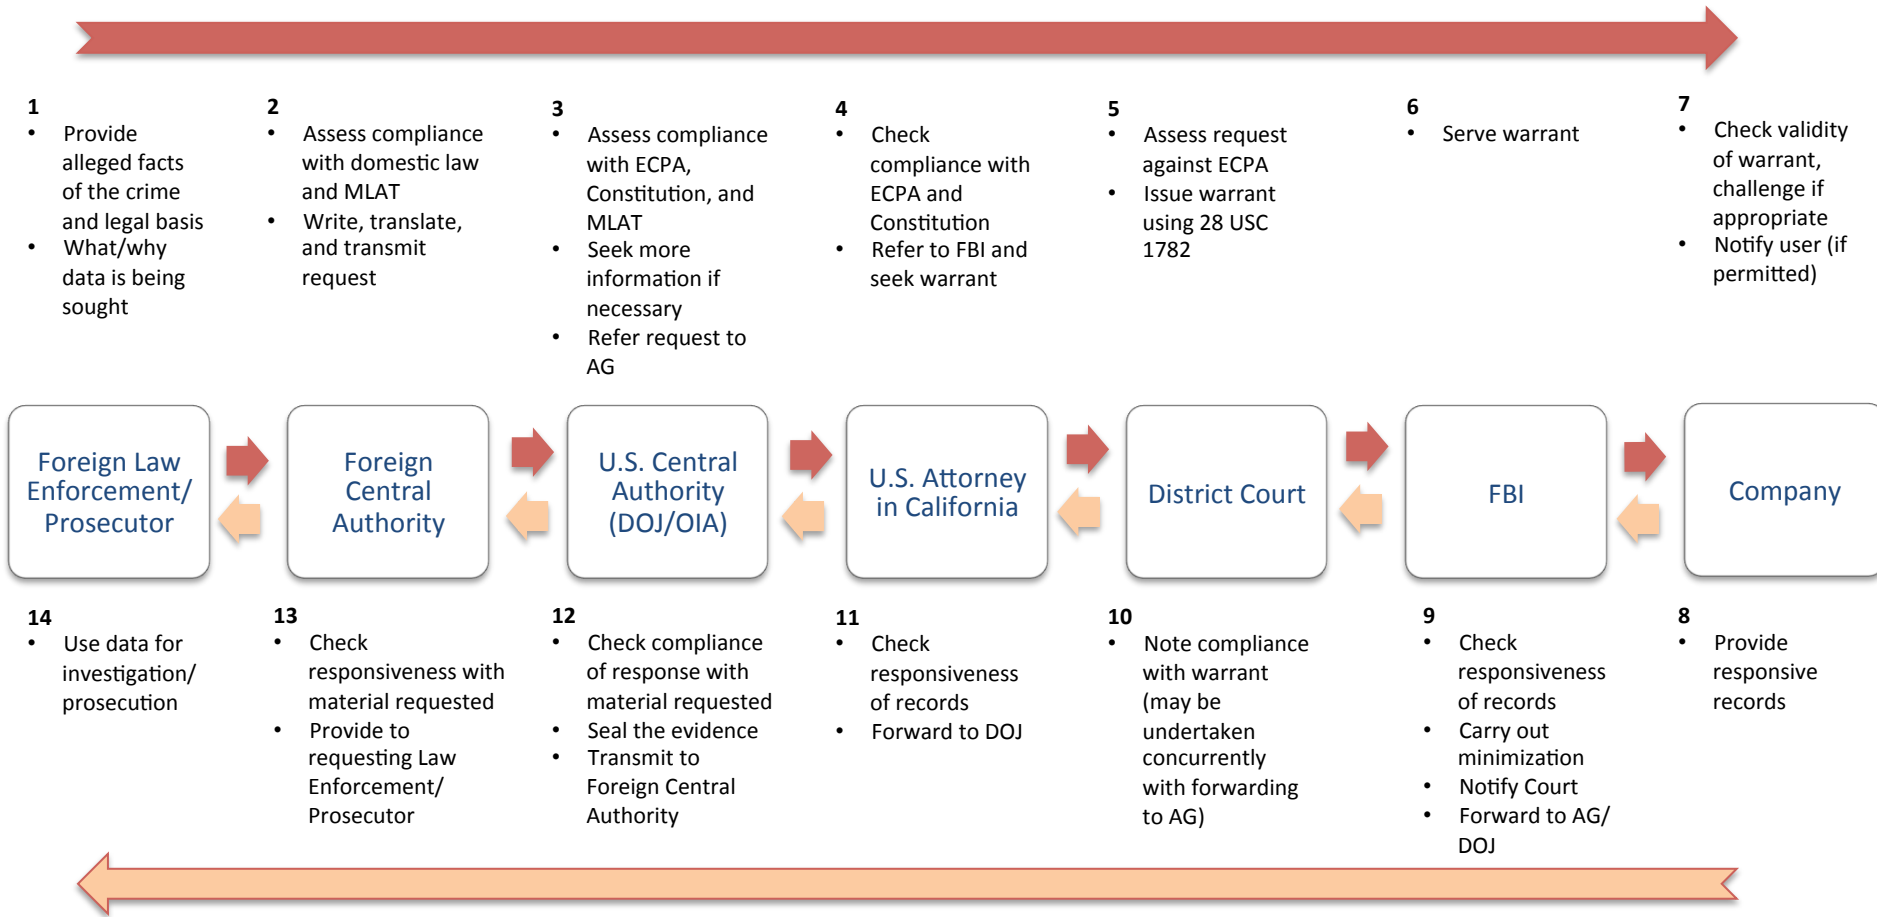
1
- Provide alleged facts of the crime and legal basis
- What/why data is being sought

2
- Assess compliance with domestic law and MLAT
- Write, translate, and transmit request

3
- Assess compliance with ECPA, Constitution, and MLAT
- Seek more information if necessary
- Refer request to AG

4
- Check compliance with ECPA and Constitution
- Refer to FBI and seek warrant

5
- Assess request against ECPA
- Issue warrant using 28 USC 1782

6
- Serve warrant

7
- Check validity of warrant, challenge if appropriate
- Notify user (if permitted)

Foreign Law Enforcement/ Prosecutor

Foreign Central Authority

U.S. Central Authority (DOJ/OIA)

U.S. Attorney in California

District Court

FBI

Company

14
- Use data for investigation/ prosecution

13
- Check responsiveness with material requested
- Provide to requesting Law Enforcement/ Prosecutor

12
- Check compliance of response with material requested
- Seal the evidence
- Transmit to Foreign Central Authority

11
- Check responsiveness of records
- Forward to DOJ

10
- Note compliance with warrant (may be undertaken concurrently with forwarding to AG)

9
- Check responsiveness of records
- Carry out minimization
- Notify Court
- Forward to AG/ DOJ

8
- Provide responsive records